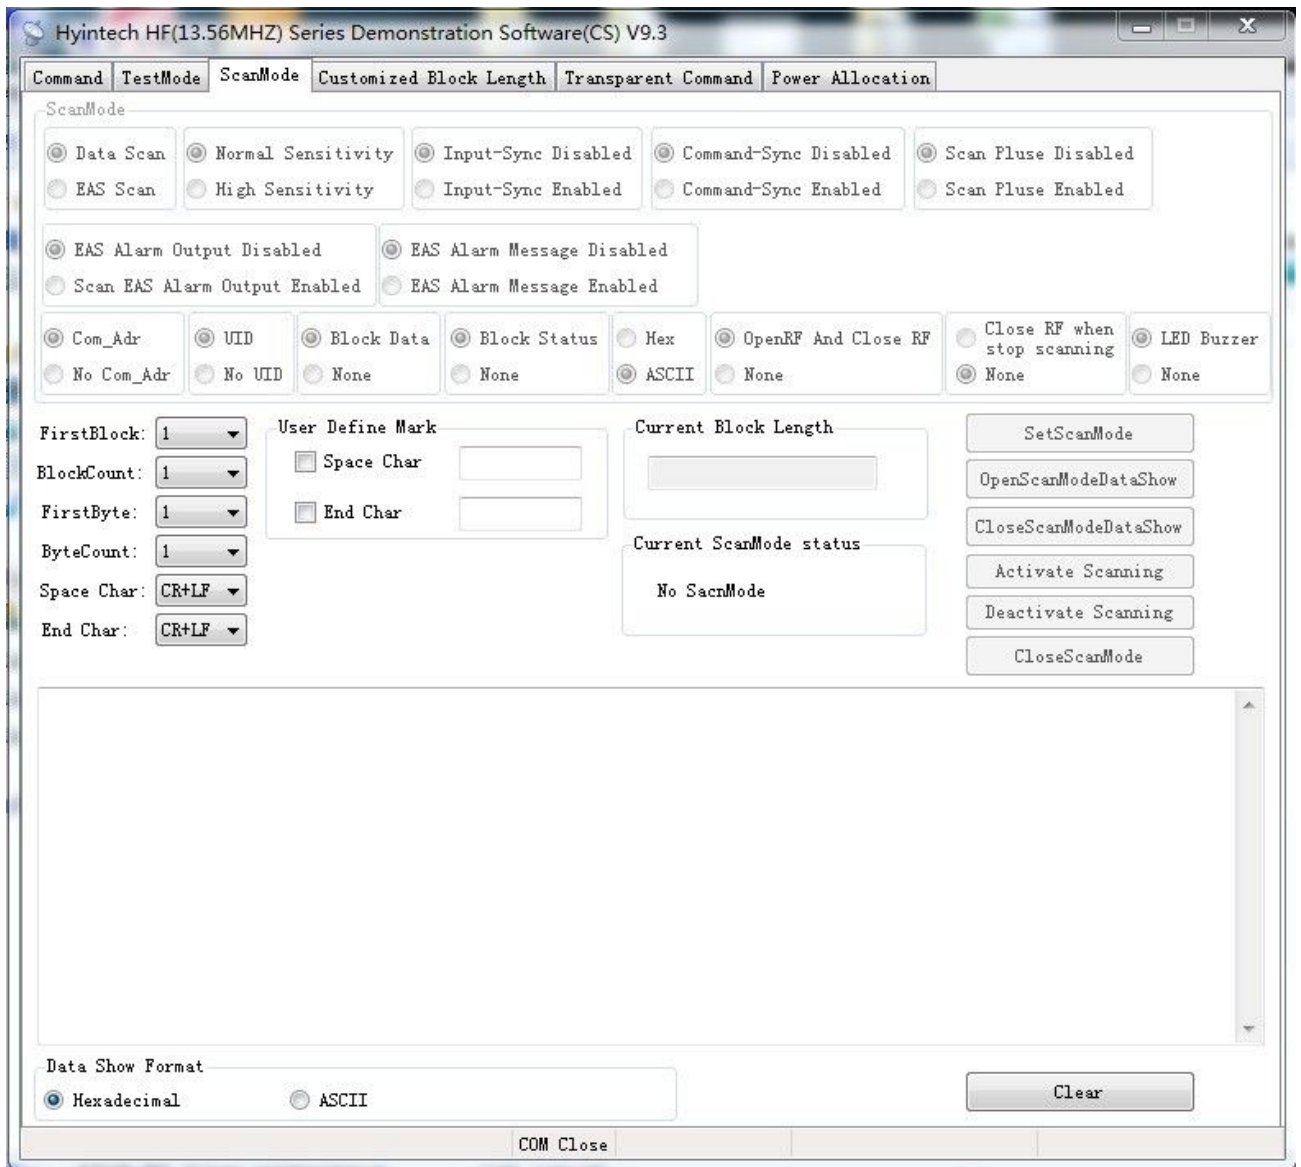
Hyintech HF(13.56MHZ) Series Demonstration Software(CS) V9.3

Command | TestMode | ScanMode | Customized Block Length | Transparent Command | Power Allocation

ScanMode

Data Scan
EAS Scan

Normal Sensitivity
High Sensitivity

Input-Sync Disabled
Input-Sync Enabled

Command-Sync Disabled
Command-Sync Enabled

Scan Pluse Disabled
Scan Pluse Enabled

EAS Alarm Output Disabled
Scan EAS Alarm Output Enabled

EAS Alarm Message Disabled
EAS Alarm Message Enabled

Com_Adr
No Com_Adr

UID
No UID

Block Data
None

Block Status
None

Hex
ASCII

OpenRF And Close RF
None

Close RF when stop scanning
None

LED Buzzer
None

FirstBlock: 1
BlockCount: 1
FirstByte: 1
ByteCount: 1
Space Char: CR+LF
End Char: CR+LF

User Define Mark
Space Char
End Char

Current Block Length

Current ScanMode status
No SacnMode

SetScanMode
OpenScanModeDataShow
CloseScanModeDataShow
Activate Scanning
Deactivate Scanning
CloseScanMode

Data Show Format
Hexadecimal
ASCII

Clear

COM Close